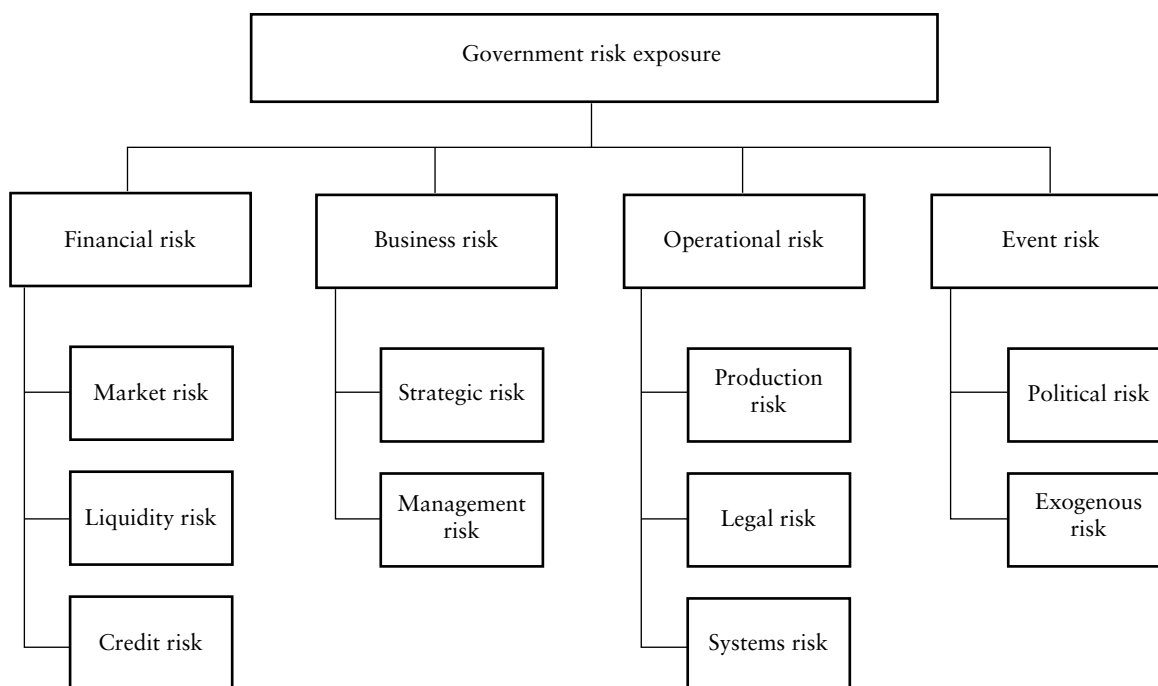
Government risk exposure

Financial risk

Market risk

Liquidity risk

Credit risk

Business risk

Strategic risk

Management risk

Operational risk

Production risk

Legal risk

Systems risk

Event risk

Political risk

Exogenous risk